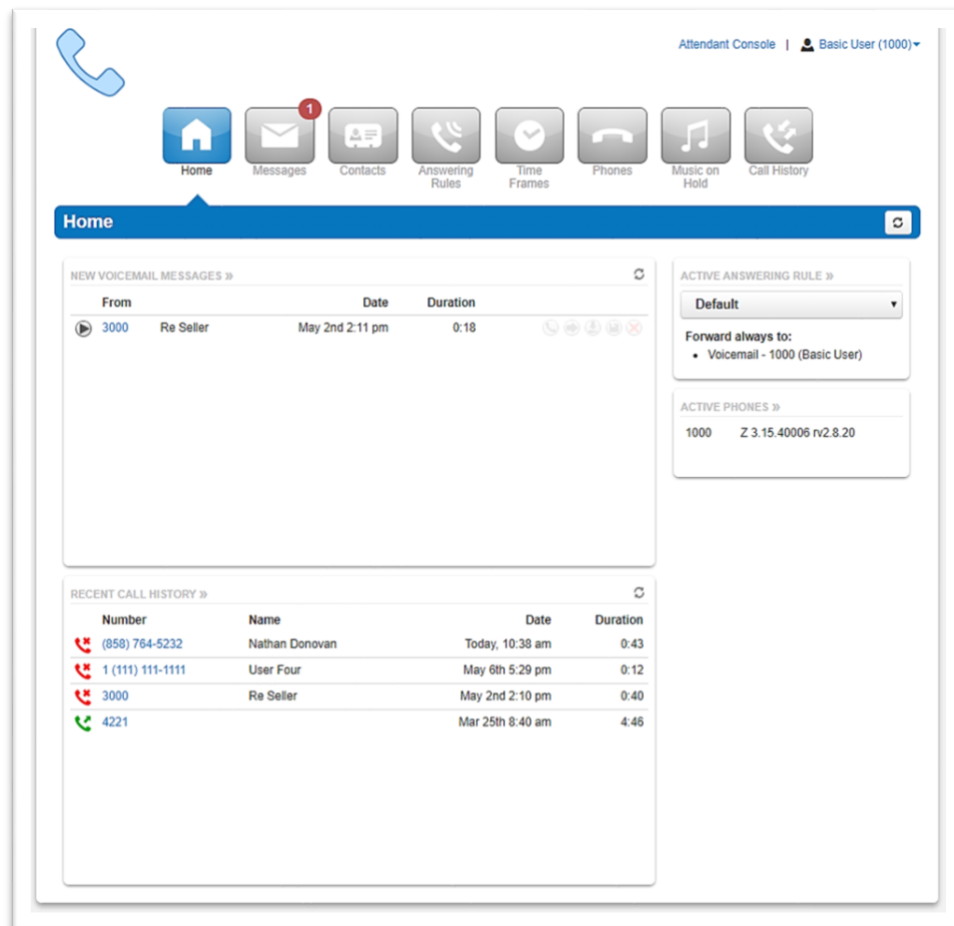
Attendant Console | Basic User (1000)

1

Home Messages Contacts Answering Rules Time Frames Phones Music on Hold Call History

Home

NEW VOICEMAIL MESSAGES »

| | From | | Date | Duration |
|---|---|---|---|---|
| | 3000 | Re Seller | May 2nd 2:11 pm | 0:18 |

RECENT CALL HISTORY »

| | Number | Name | Date | Duration |
|---|---|---|---|---|
| | (858) 764-5232 | Nathan Donovan | Today, 10:38 am | 0:43 |
| | 1 (111) 111-1111 | User Four | May 6th 5:29 pm | 0:12 |
| | 3000 | Re Seller | May 2nd 2:10 pm | 0:40 |
| | 4221 | | Mar 25th 8:40 am | 4:46 |

ACTIVE ANSWERING RULE »

Default

Forward always to:
• Voicemail - 1000 (Basic User)

ACTIVE PHONES »

1000 Z 3.15.40006 rv2.8.20